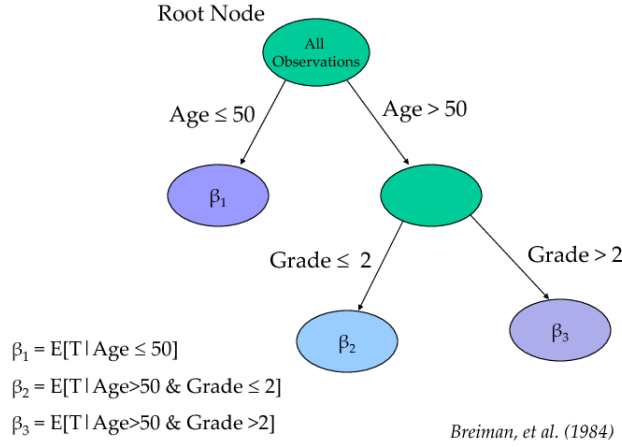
Root Node

All Observations

Age $\leq$ 50

Age > 50

$\beta_1$

Grade $\leq$ 2

Grade > 2

$\beta_2$

$\beta_3$

$\beta_1$ = E[T | Age $\leq$ 50]

$\beta_2$ = E[T | Age>50 & Grade $\leq$ 2]

$\beta_3$ = E[T | Age>50 & Grade >2]

Breiman, et al. (1984)